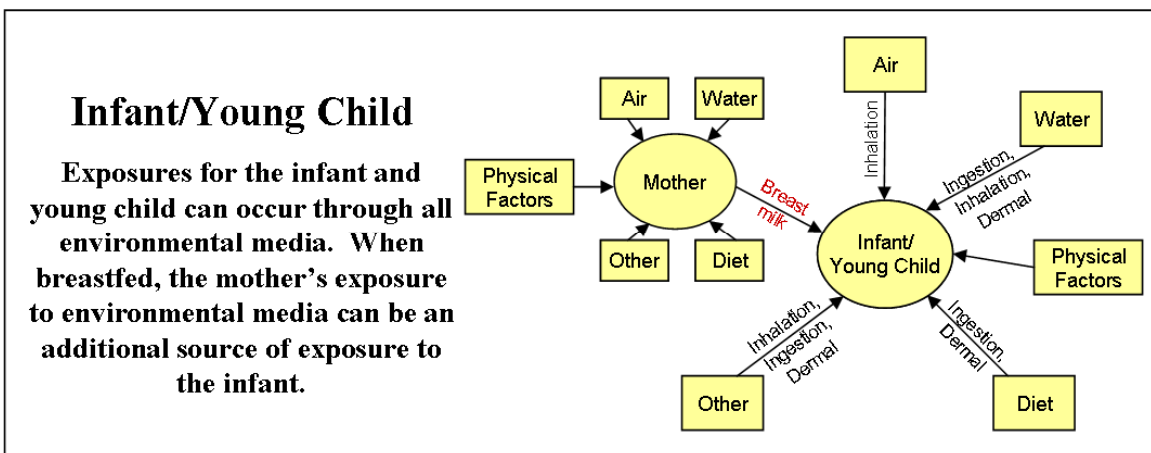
Infant/Young Child

Exposures for the infant and young child can occur through all environmental media. When breastfed, the mother's exposure to environmental media can be an additional source of exposure to the infant.

Air

Water

Physical Factors

Mother

Other

Diet

Breast milk

Air

Inhalation

Water

Ingestion, Inhalation, Dermal

Infant/ Young Child

Physical Factors

Inhalation, Ingestion, Dermal

Ingestion, Dermal

Other

Diet